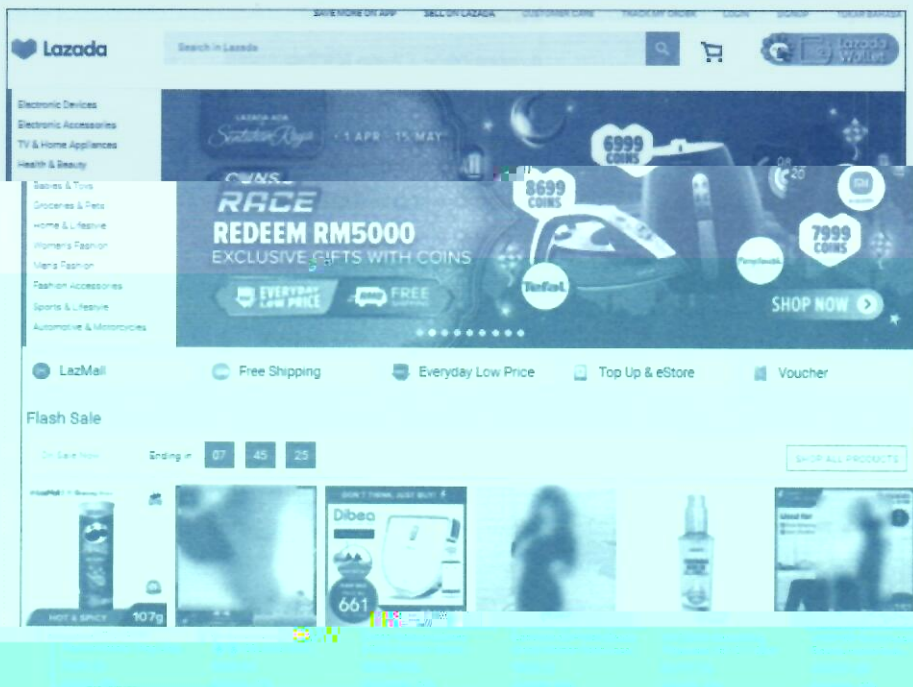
SAVE MORE ON APP SELL ON LAZADA CUSTOMER CARE TRACK MY ORDER LOGIN SIGNUP TUKAR BAHASA

Lazada

Search in Lazada

Lazada Wallet

Electronic Devices
Electronic Accessories
TV & Home Appliances
Health & Beauty
Babies & Toys
Groceries & Pets
Home & Lifestyle
Women's Fashion
Men's Fashion
Fashion Accessories
Sports & Lifestyle
Automotive & Motorcycles

Sentuhan Raya
1 APR - 15 MAY

6999 COINS

8699 COINS

7999 COINS

RACE
REDEEM RM5000
EXCLUSIVE GIFTS WITH COINS

EVERYDAY LOW PRICE
FREE SHIPPING

Tefal

SHOP NOW

LazMall
Free Shipping
Everyday Low Price
Top Up & eStore
Voucher

Flash Sale

On Sale Now
Ending in 07 45 25

SHOP ALL PRODUCTS

HOT & SPICY 107g

DON'T THINK JUST BUY!
Dibea
661